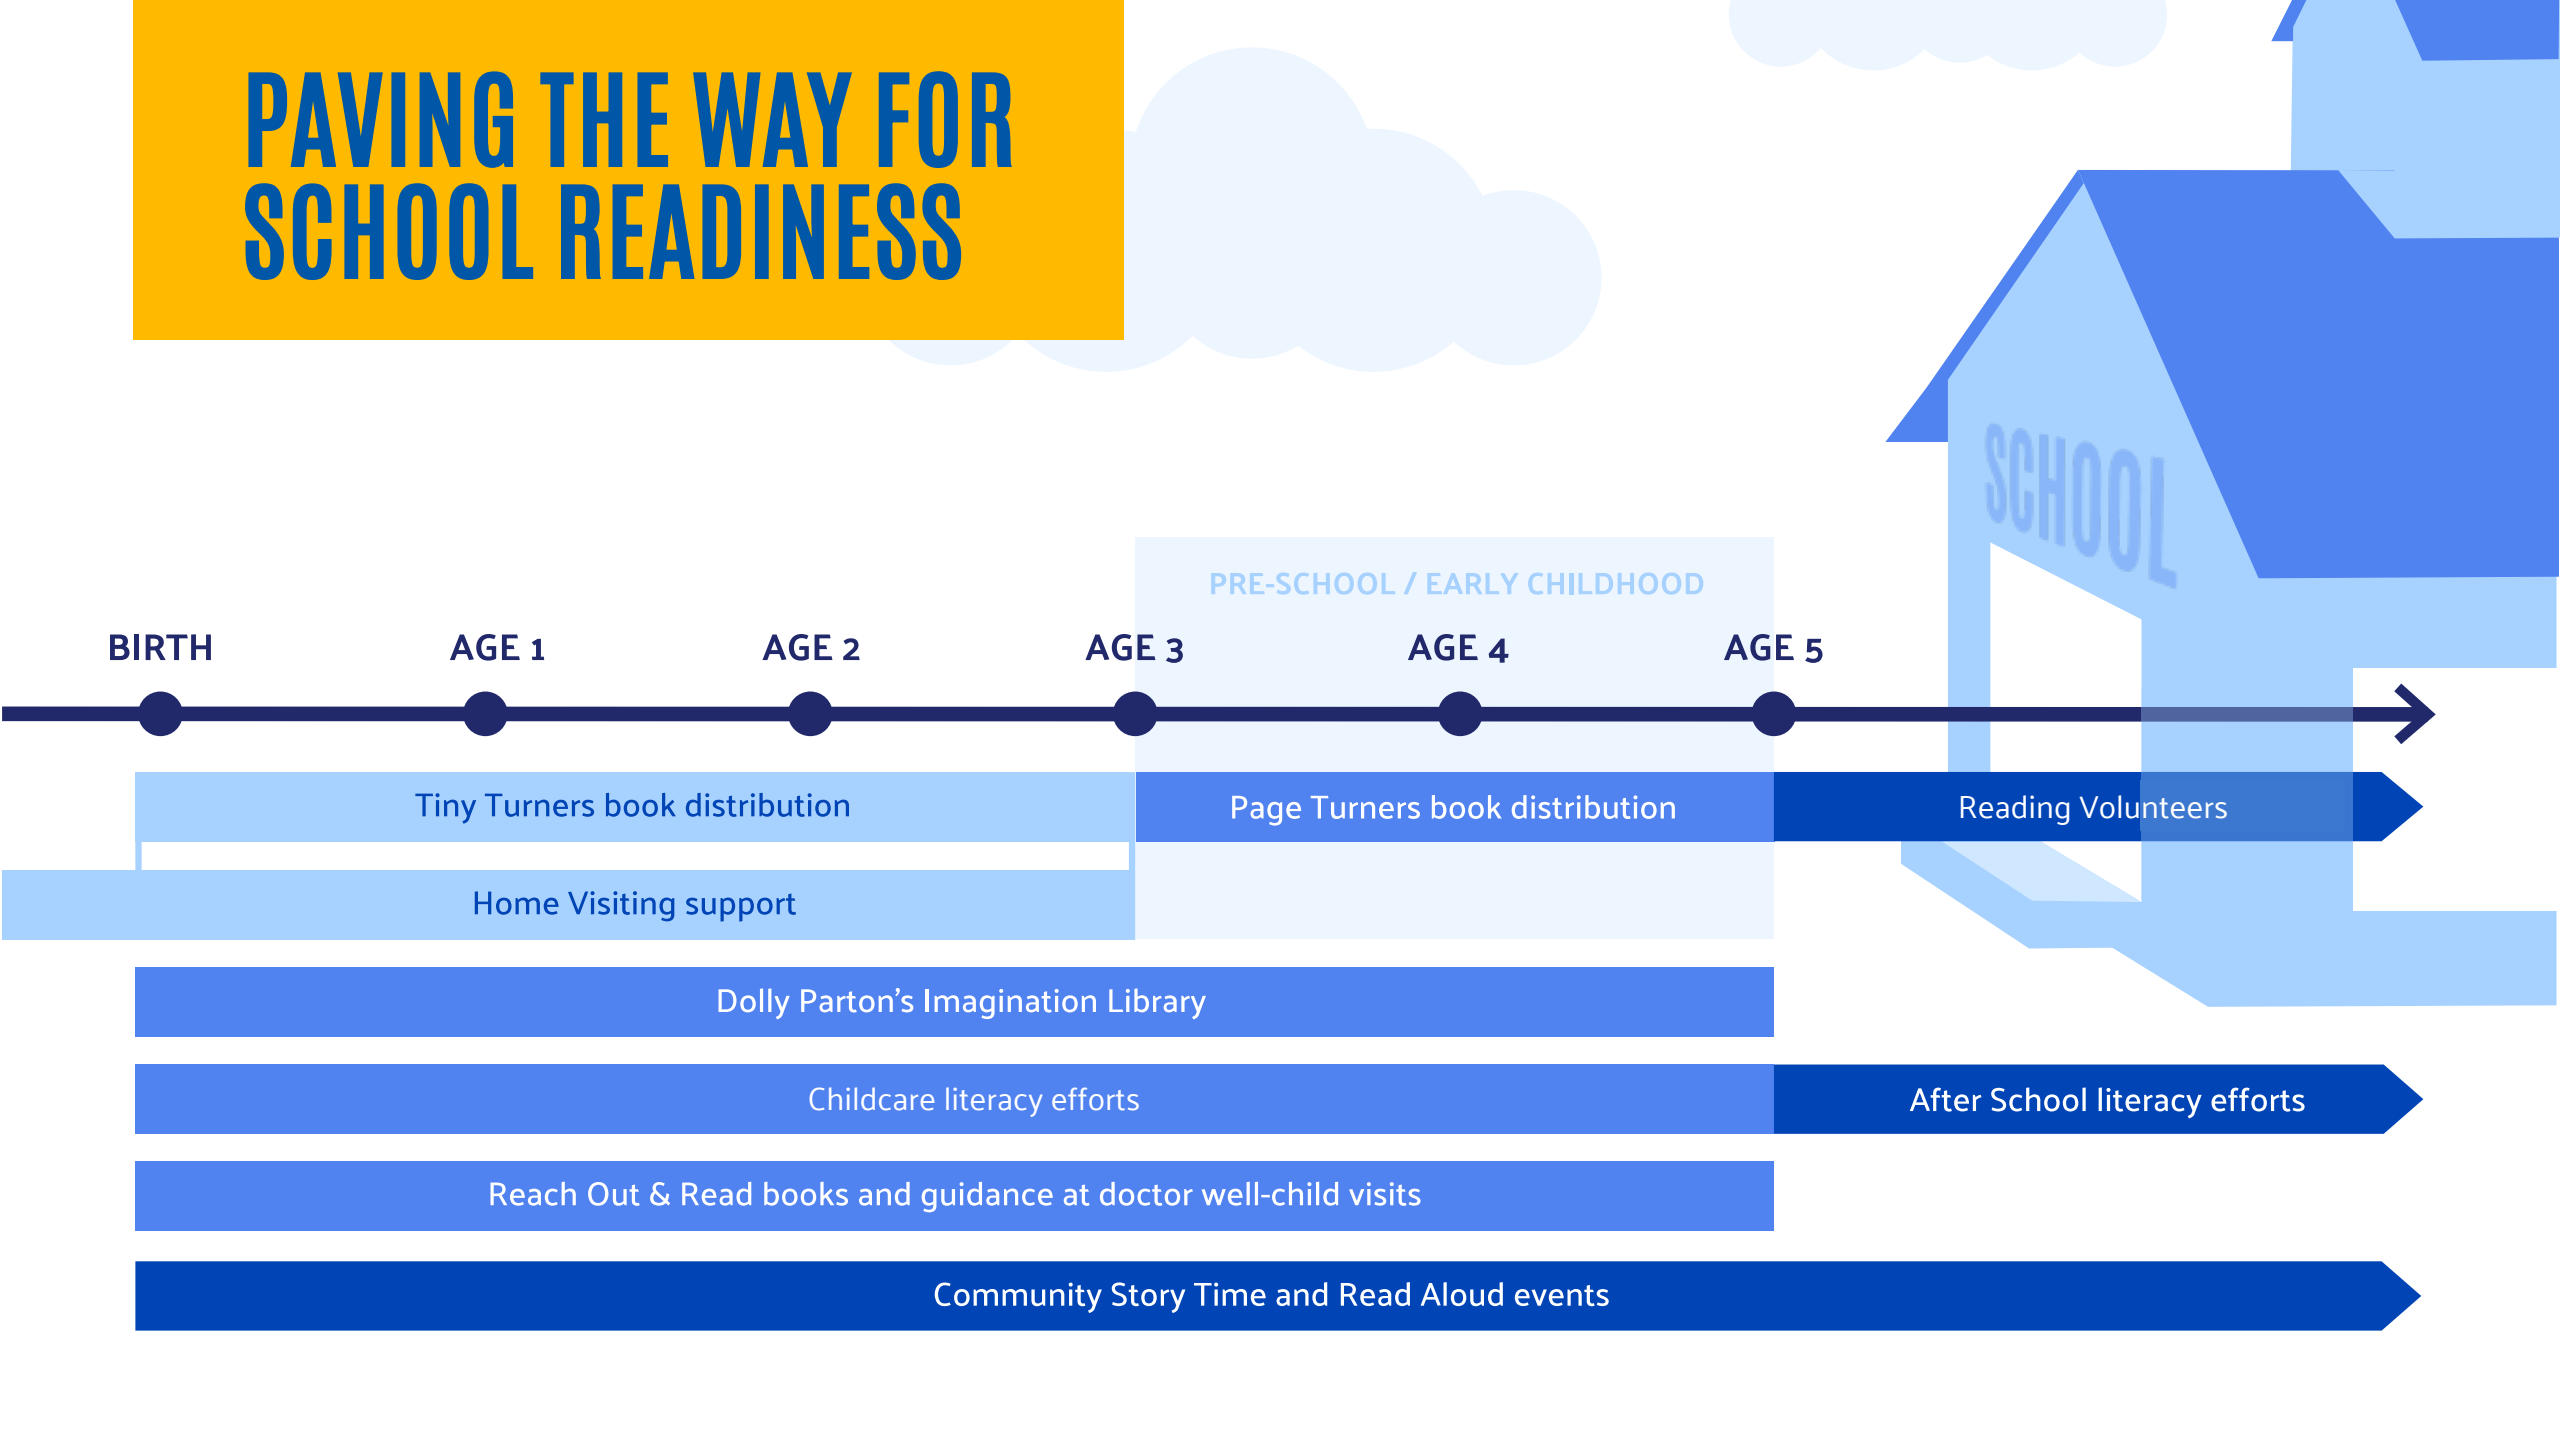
PAVING THE WAY FOR SCHOOL READINESS

SCHOOL

PRE-SCHOOL / EARLY CHILDHOOD

BIRTH AGE 1 AGE 2 AGE 3 AGE 4 AGE 5

Tiny Turners book distribution

Page Turners book distribution

Reading Volunteers

Home Visiting support

Dolly Parton's Imagination Library

Childcare literacy efforts

After School literacy efforts

Reach Out & Read books and guidance at doctor well-child visits

Community Story Time and Read Aloud events